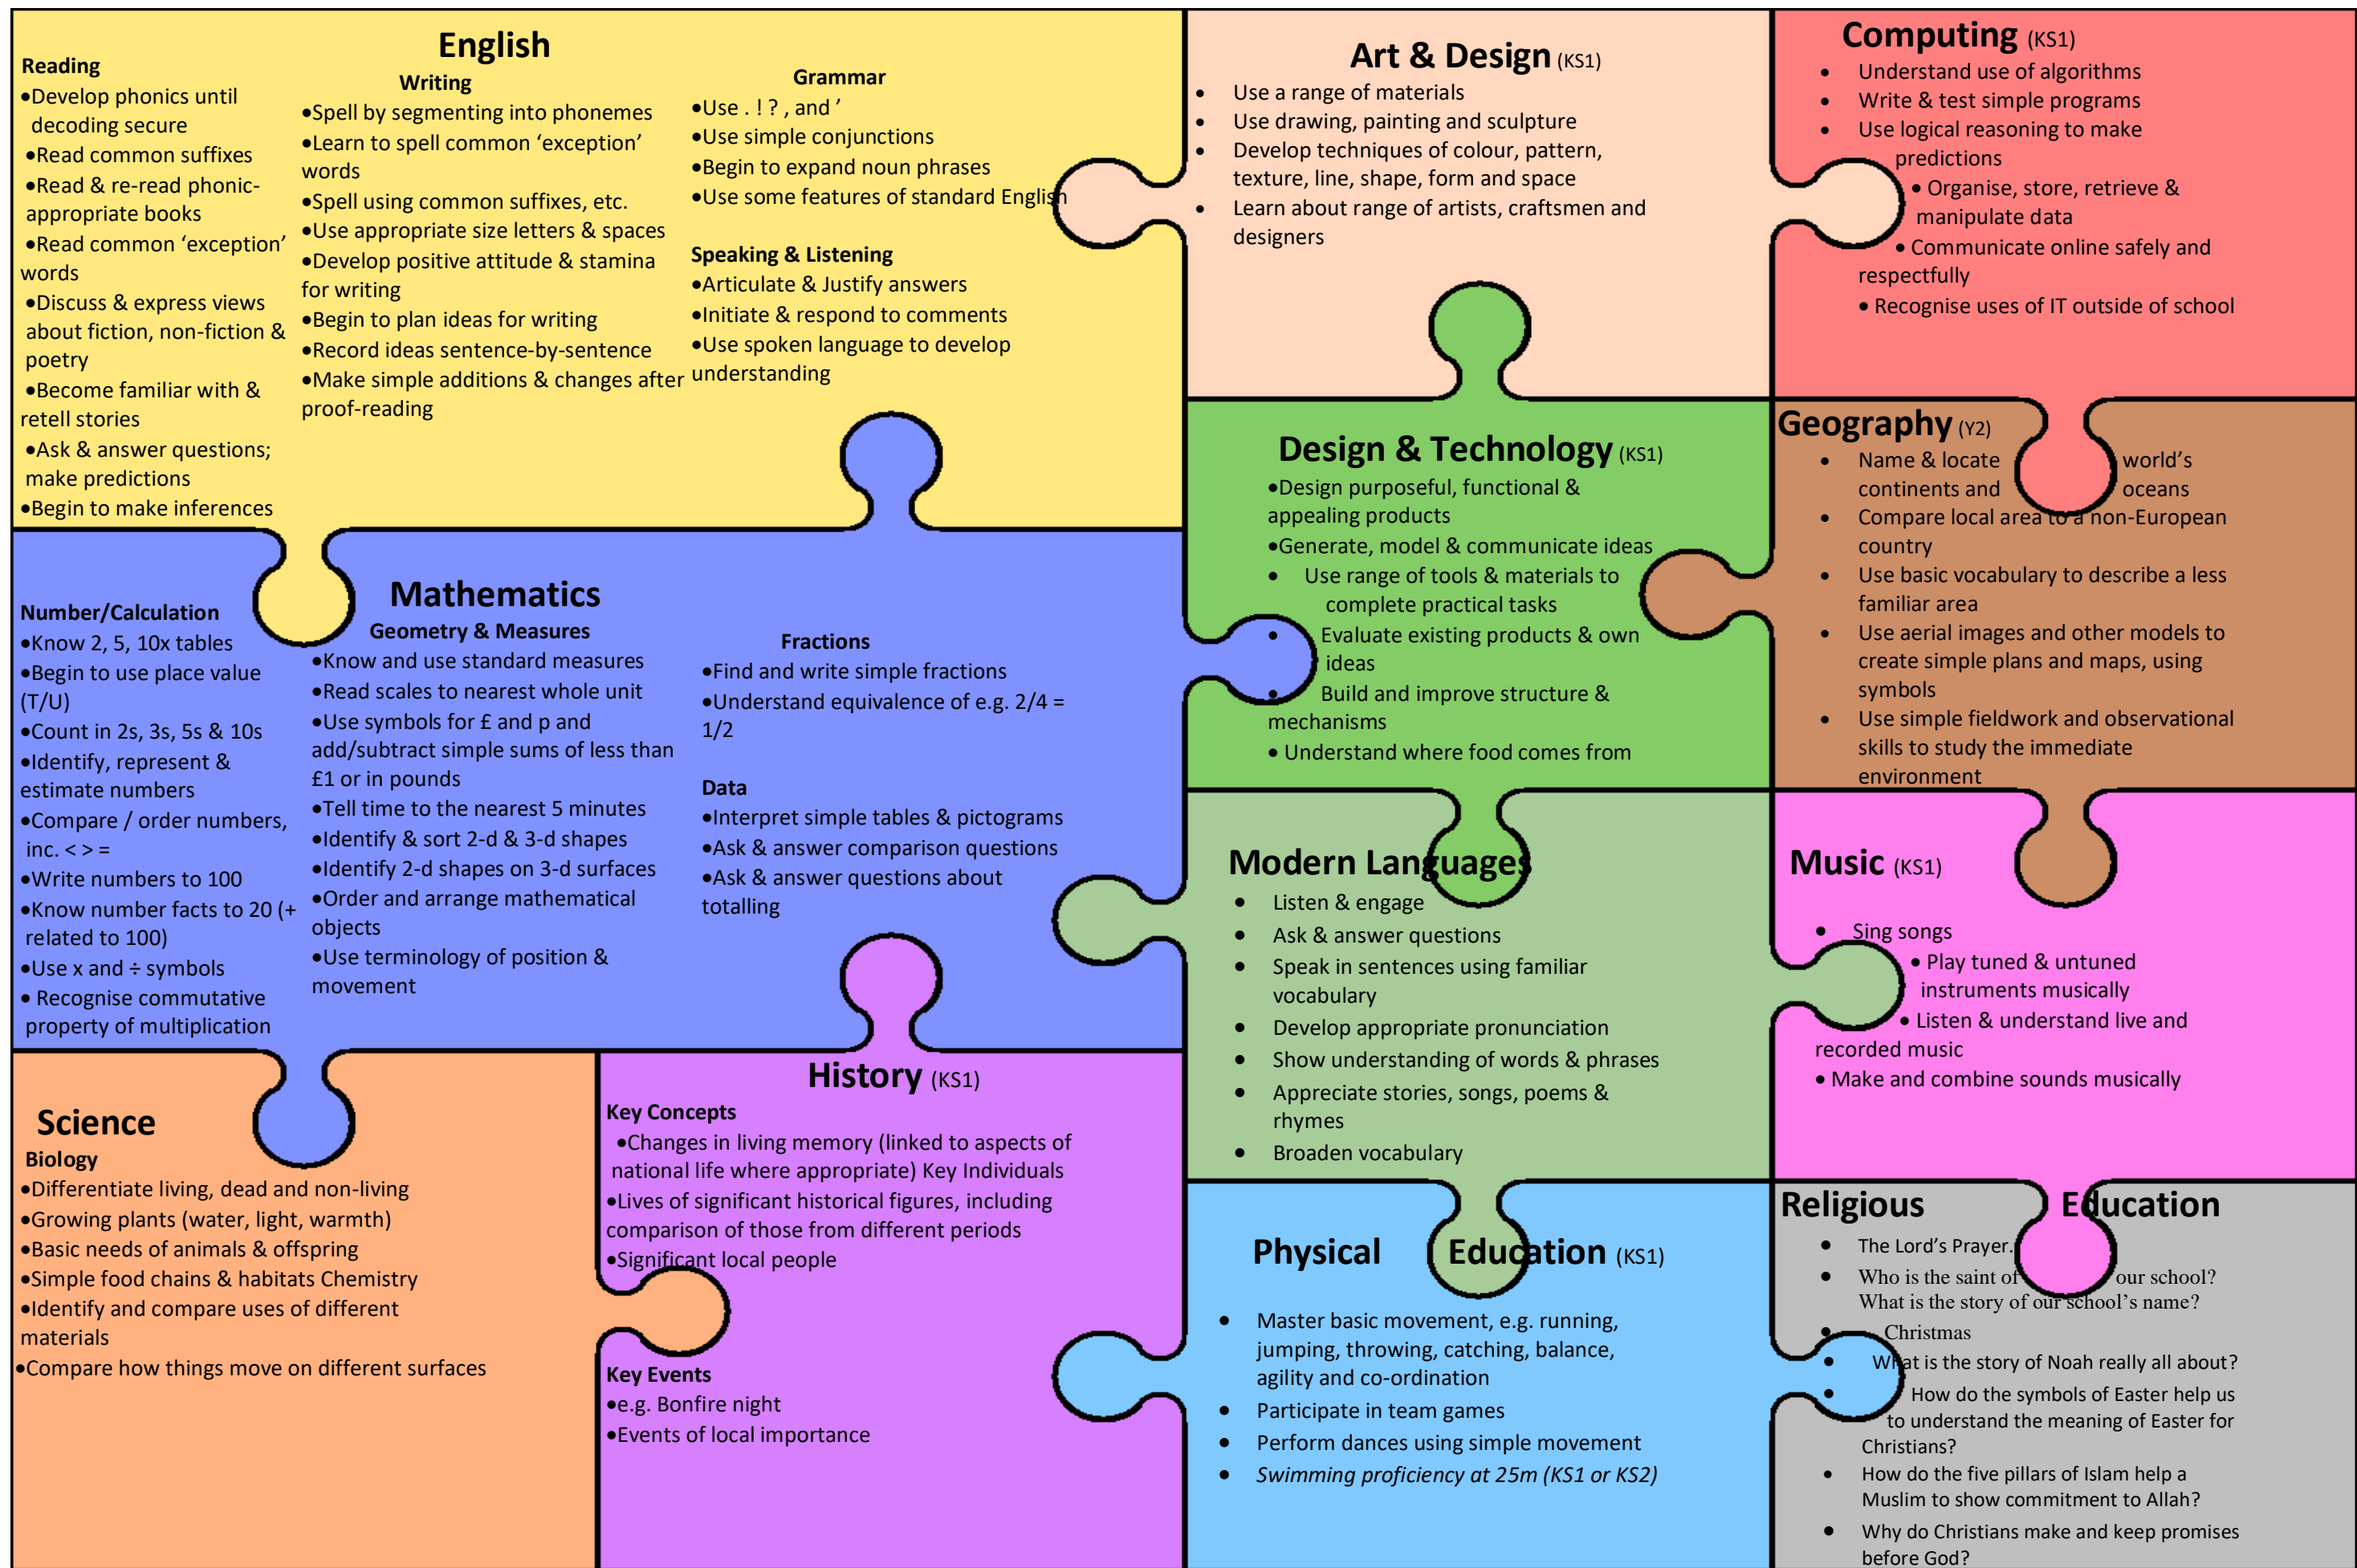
English

Reading
•Develop phonics until decoding secure
•Read common suffixes
•Read & re-read phonic-appropriate books
•Read common 'exception' words
•Discuss & express views about fiction, non-fiction & poetry
•Become familiar with & retell stories
•Ask & answer questions; make predictions
•Begin to make inferences

Writing
•Spell by segmenting into phonemes
•Learn to spell common 'exception' words
•Spell using common suffixes, etc.
•Use appropriate size letters & spaces
•Develop positive attitude & stamina for writing
•Begin to plan ideas for writing
•Record ideas sentence-by-sentence
•Make simple additions & changes after proof-reading

Grammar
•Use . ! ? , and '
•Use simple conjunctions
•Begin to expand noun phrases
•Use some features of standard English

Speaking & Listening
•Articulate & Justify answers
•Initiate & respond to comments
•Use spoken language to develop understanding

Art & Design (KS1)
• Use a range of materials
• Use drawing, painting and sculpture
• Develop techniques of colour, pattern, texture, line, shape, form and space
• Learn about range of artists, craftsmen and designers

Computing (KS1)
• Understand use of algorithms
• Write & test simple programs
• Use logical reasoning to make predictions
• Organise, store, retrieve & manipulate data
• Communicate online safely and respectfully
• Recognise uses of IT outside of school

Mathematics

Number/Calculation
•Know 2, 5, 10x tables
•Begin to use place value (T/U)
•Count in 2s, 3s, 5s & 10s
•Identify, represent & estimate numbers
•Compare / order numbers, inc. < > =
•Write numbers to 100
•Know number facts to 20 (+ related to 100)
•Use x and ÷ symbols
• Recognise commutative property of multiplication

Geometry & Measures
•Know and use standard measures
•Read scales to nearest whole unit
•Use symbols for £ and p and add/subtract simple sums of less than £1 or in pounds
•Tell time to the nearest 5 minutes
•Identify & sort 2-d & 3-d shapes
•Identify 2-d shapes on 3-d surfaces
•Order and arrange mathematical objects
•Use terminology of position & movement

Fractions
•Find and write simple fractions
•Understand equivalence of e.g. 2/4 = 1/2

Data
•Interpret simple tables & pictograms
•Ask & answer comparison questions
•Ask & answer questions about totalling

Design & Technology (KS1)
•Design purposeful, functional & appealing products
•Generate, model & communicate ideas
• Use range of tools & materials to complete practical tasks
• Evaluate existing products & own ideas
• Build and improve structure & mechanisms
• Understand where food comes from

Geography (Y2)
• Name & locate world's continents and oceans
• Compare local area to a non-European country
• Use basic vocabulary to describe a less familiar area
• Use aerial images and other models to create simple plans and maps, using symbols
• Use simple fieldwork and observational skills to study the immediate environment

Modern Languages
• Listen & engage
• Ask & answer questions
• Speak in sentences using familiar vocabulary
• Develop appropriate pronunciation
• Show understanding of words & phrases
• Appreciate stories, songs, poems & rhymes
• Broaden vocabulary

Music (KS1)
• Sing songs
• Play tuned & untuned instruments musically
• Listen & understand live and recorded music
• Make and combine sounds musically

Science
Biology
•Differentiate living, dead and non-living
•Growing plants (water, light, warmth)
•Basic needs of animals & offspring
•Simple food chains & habitats Chemistry
•Identify and compare uses of different materials
•Compare how things move on different surfaces

History (KS1)
Key Concepts
•Changes in living memory (linked to aspects of national life where appropriate) Key Individuals
•Lives of significant historical figures, including comparison of those from different periods
•Significant local people

Key Events
•e.g. Bonfire night
•Events of local importance

Physical Education (KS1)
• Master basic movement, e.g. running, jumping, throwing, catching, balance, agility and co-ordination
• Participate in team games
• Perform dances using simple movement
• Swimming proficiency at 25m (KS1 or KS2)

Religious Education
• The Lord's Prayer.
• Who is the saint of our school? What is the story of our school's name?
• Christmas
• What is the story of Noah really all about?
• How do the symbols of Easter help us to understand the meaning of Easter for Christians?
• How do the five pillars of Islam help a Muslim to show commitment to Allah?
• Why do Christians make and keep promises before God?